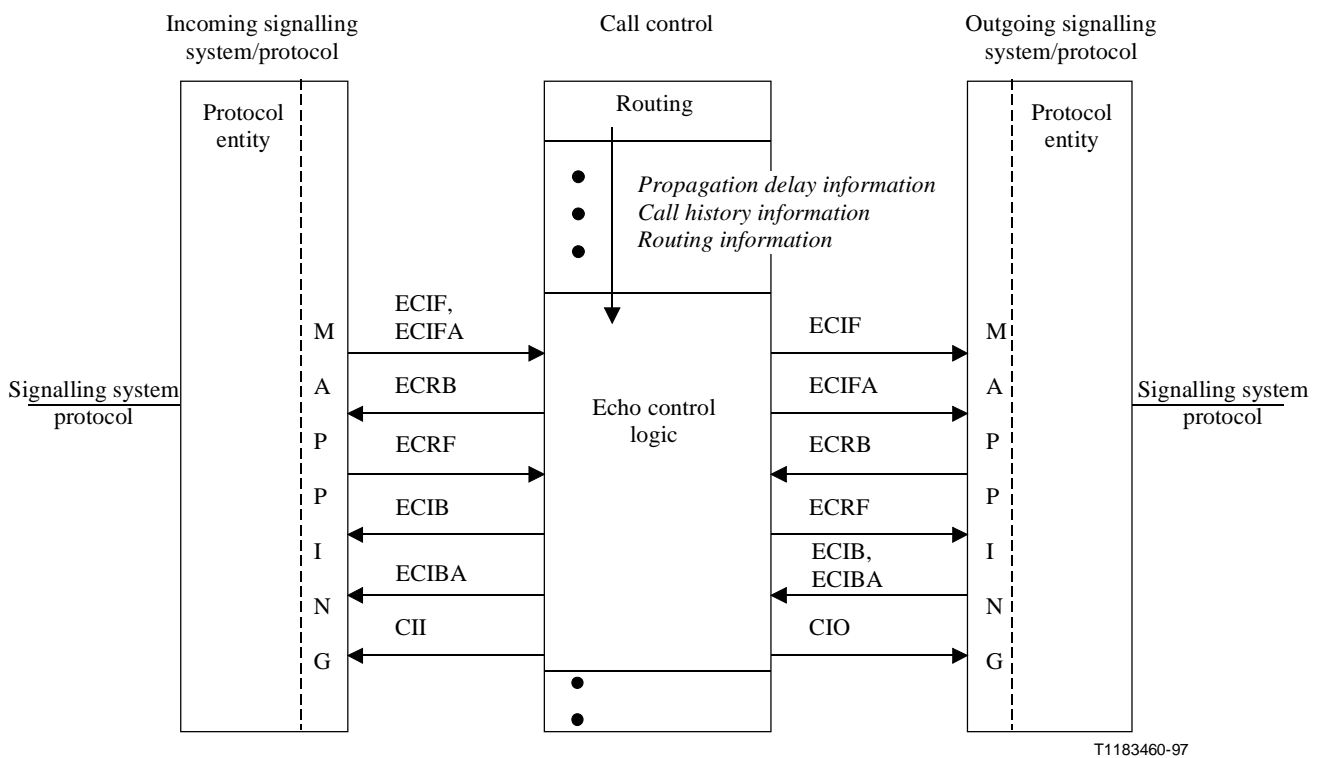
Incoming signalling system/protocol

Call control

Outgoing signalling system/protocol

Protocol entity

Routing

Protocol entity

*Propagation delay information*
*Call history information*
*Routing information*

M
A
P
P
I
N
G

ECIF, ECIFA

ECRB

ECRF

ECIB

ECIBA

CII

Echo control logic

ECIF

ECIFA

ECRB

ECRF

ECIB, ECIBA

CIO

M
A
P
P
I
N
G

Signalling system protocol

Signalling system protocol

T1183460-97